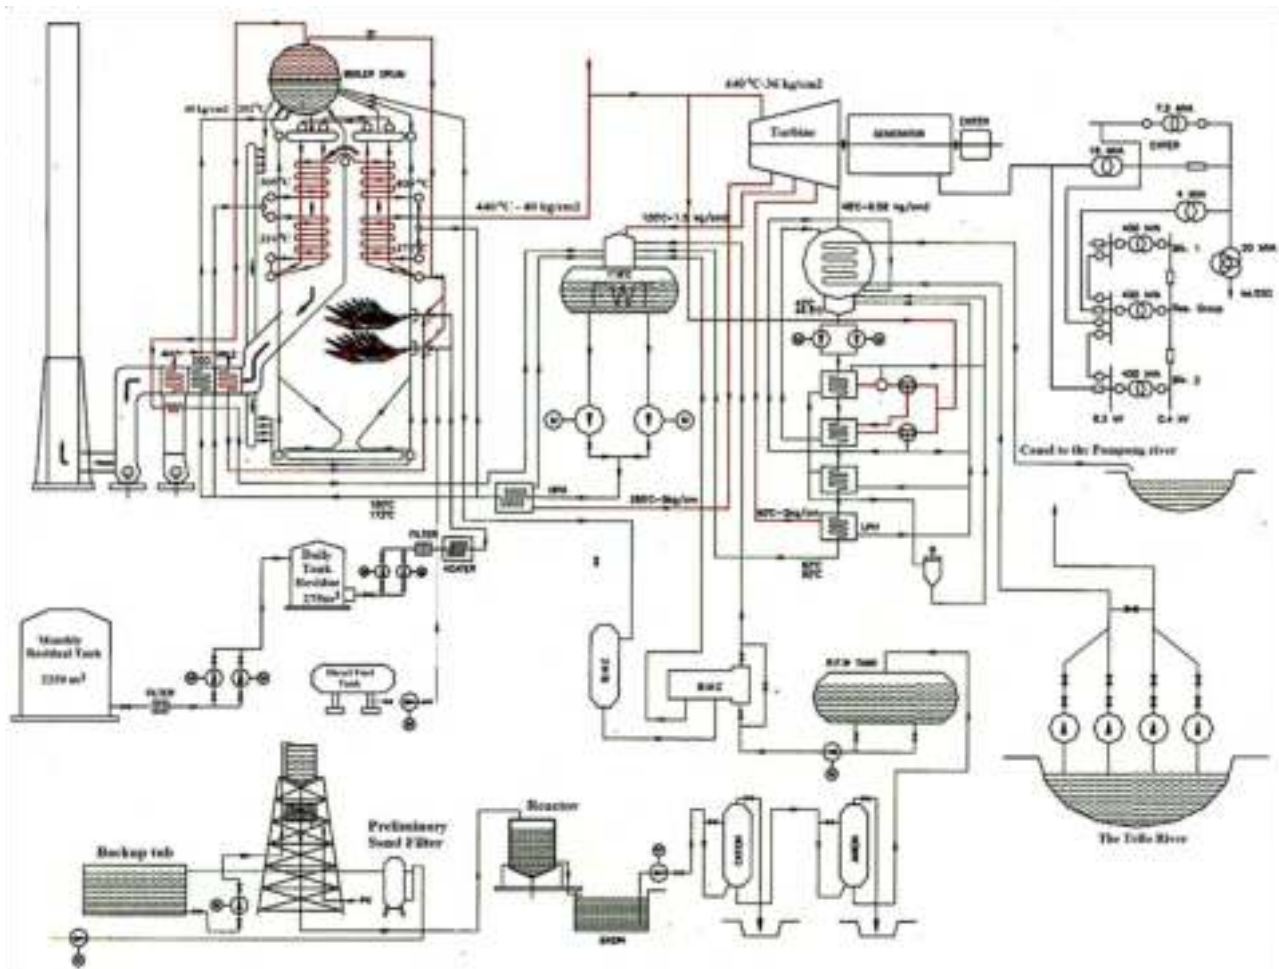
BOILER DRUM
40 kg/cm2
440°C-36 kg/cm2
Turbine
GENERATOR
EXCITER
440°C - 40 kg/cm2
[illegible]
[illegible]
7.5 MVA
16 MVA
EXCITER
4 MVA
400 MVA
400 MVA
400 MVA
20 MVA
Canal to the Pompong river
Monthly Residual Tank
2350 m³
FILTER
Daily Tank Residue
270m³
FILTER
HEATER
Diesel Fuel Tank
HPH
LPH
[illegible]
R.F.W Tank
The Tello River
Backup tub
Preliminary Sand Filter
Reactor